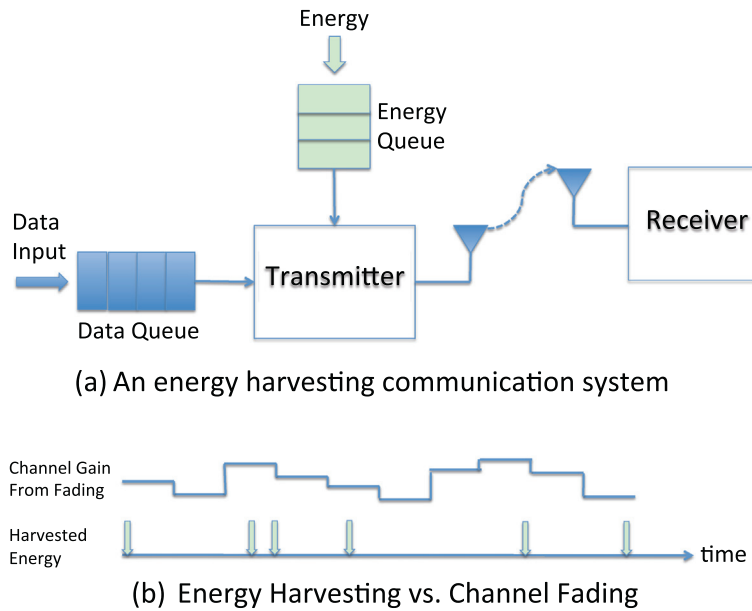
Energy

Energy Queue

Data Input

Data Queue

Transmitter

Receiver

(a) An energy harvesting communication system

Channel Gain From Fading

Harvested Energy

time

(b) Energy Harvesting vs. Channel Fading